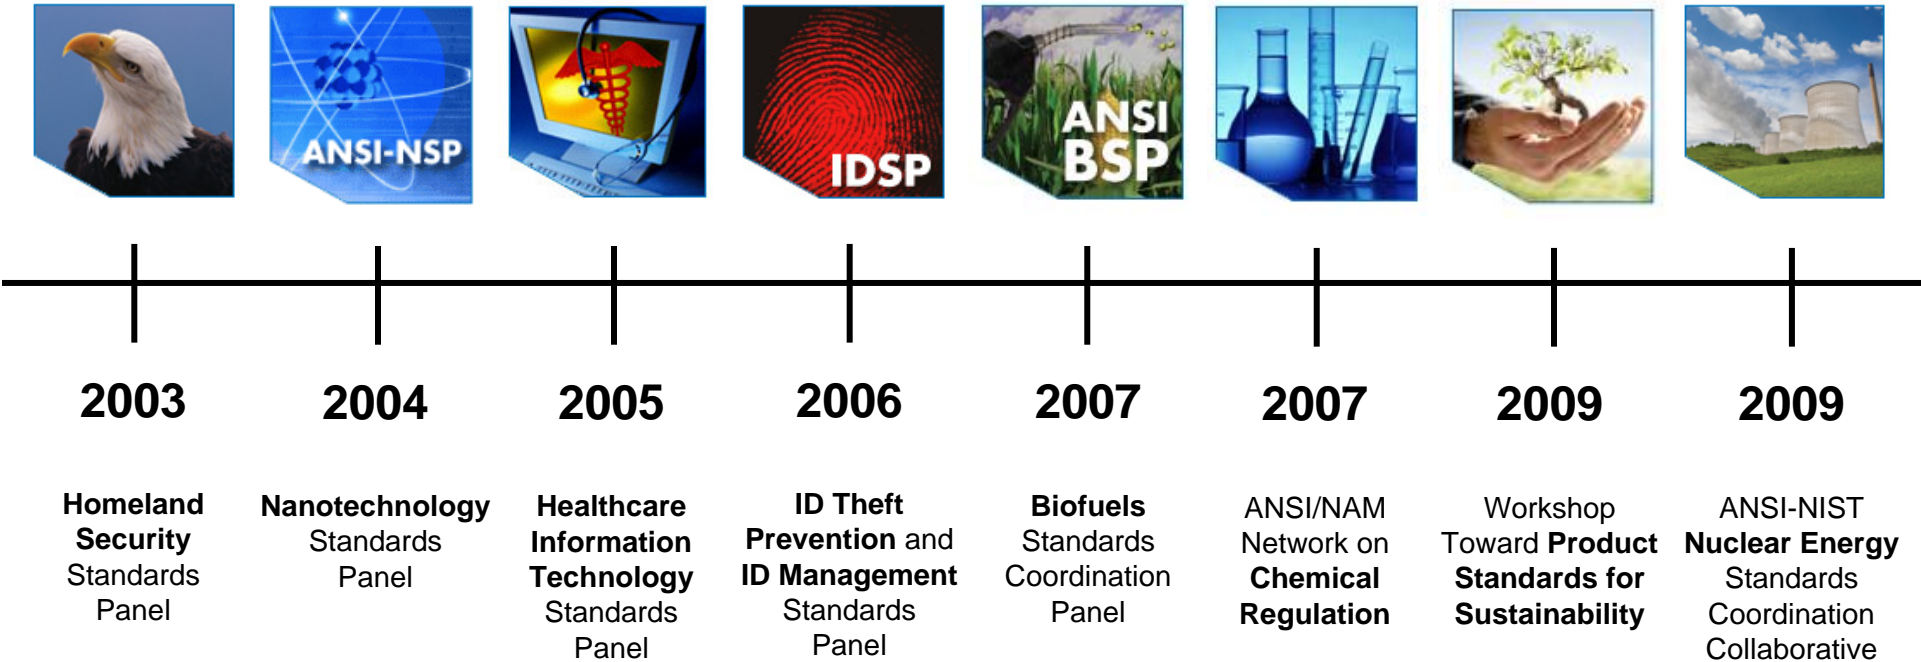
ANSI-NSP

IDSP

ANSI BSP

2003

Homeland Security Standards Panel

2004

Nanotechnology Standards Panel

2005

Healthcare Information Technology Standards Panel

2006

ID Theft Prevention and ID Management Standards Panel

2007

Biofuels Standards Coordination Panel

2007

ANSI/NAM Network on Chemical Regulation

2009

Workshop Toward Product Standards for Sustainability

2009

ANSI-NIST Nuclear Energy Standards Coordination Collaborative